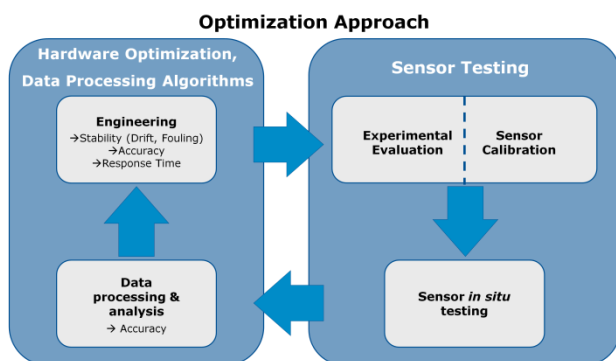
Optimization Approach

Hardware Optimization, Data Processing Algorithms

Engineering
→Stability (Drift, Fouling)
→Accuracy
→Response Time

Data processing & analysis
→ Accuracy

Sensor Testing

Experimental Evaluation

Sensor Calibration

Sensor *in situ* testing